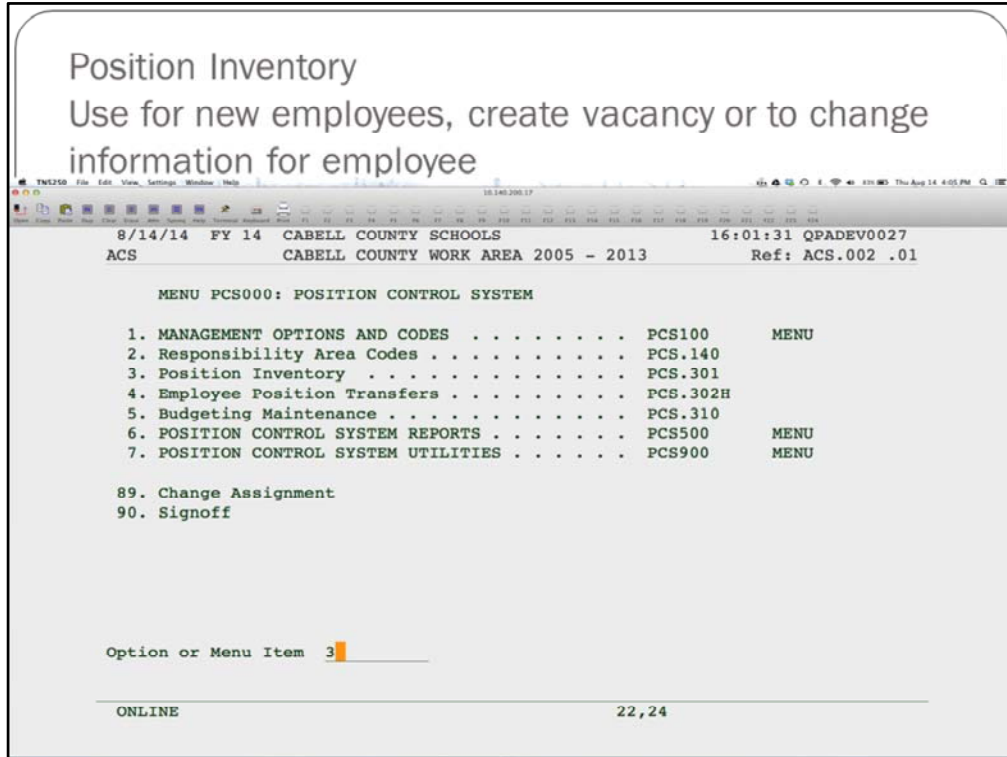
Position Inventory
Use for new employees, create vacancy or to change information for employee

TN5250 File Edit View Settings Window Help

8/14/14 FY 14 CABELL COUNTY SCHOOLS 16:01:31 QPADEV0027
ACS CABELL COUNTY WORK AREA 2005 - 2013 Ref: ACS.002 .01

MENU PCS000: POSITION CONTROL SYSTEM

1. MANAGEMENT OPTIONS AND CODES . . . . . . . . . PCS100 MENU
2. Responsibility Area Codes . . . . . . . . . . . PCS.140
3. Position Inventory . . . . . . . . . . . . . . PCS.301
4. Employee Position Transfers . . . . . . . . . . PCS.302H
5. Budgeting Maintenance . . . . . . . . . . . . . PCS.310
6. POSITION CONTROL SYSTEM REPORTS . . . . . . . PCS500 MENU
7. POSITION CONTROL SYSTEM UTILITIES . . . . . . PCS900 MENU

89. Change Assignment
90. Signoff

Option or Menu Item 3

ONLINE 22,24